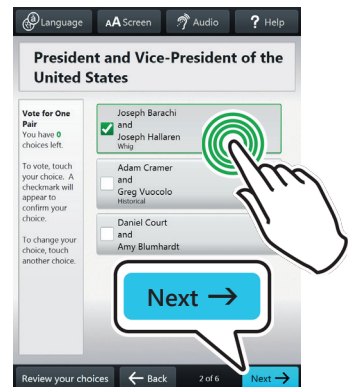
Language
AA Screen
Audio
? Help

President and Vice-President of the United States

Vote for One Pair
You have 0 choices left.

To vote, touch your choice. A checkmark will appear to confirm your choice.

To change your choice, touch another choice.

Joseph Barachi
and
Joseph Hallaren
Whig

Adam Cramer
and
Greg Vuocolo
Historical

Daniel Court
and
Amy Blumhardt

Next →

Review your choices
← Back
2 of 6
Next →